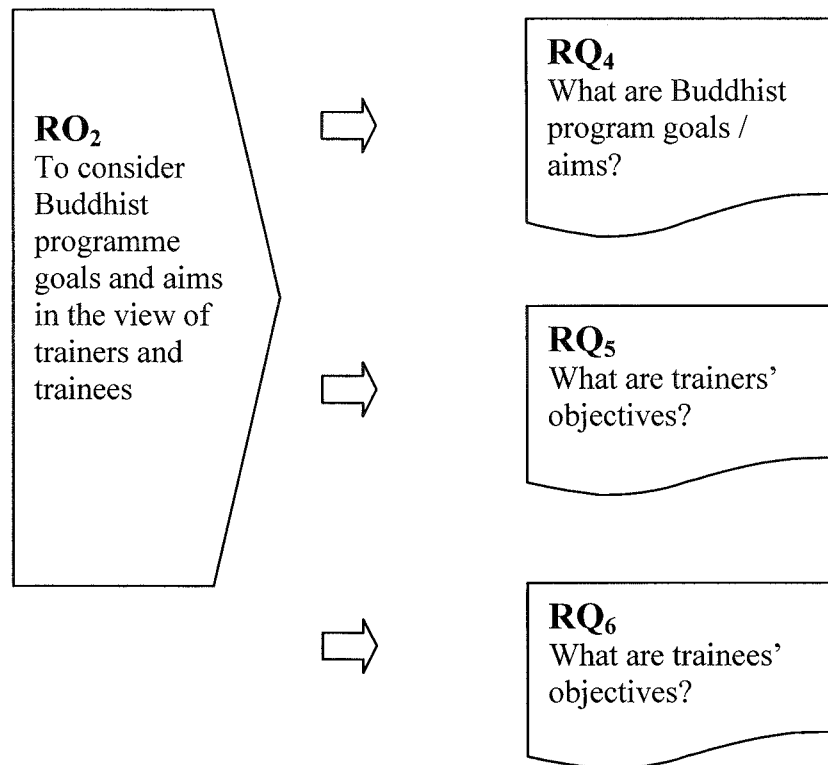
$RO_2$
To consider Buddhist programme goals and aims in the view of trainers and trainees

$RQ_4$
What are Buddhist program goals / aims?

$RQ_5$
What are trainers' objectives?

$RQ_6$
What are trainees' objectives?